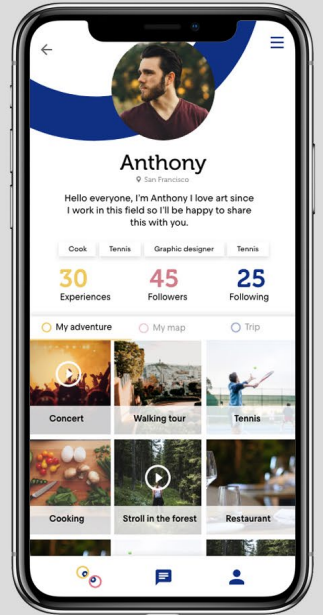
Anthony

San Francisco

Hello everyone, I'm Anthony I love art since I work in this field so I'll be happy to share this with you.

Cook Tennis Graphic designer Tennis

30 Experiences

45 Followers

25 Following

My adventure My map Trip

Concert

Walking tour

Tennis

Cooking

Stroll in the forest

Restaurant